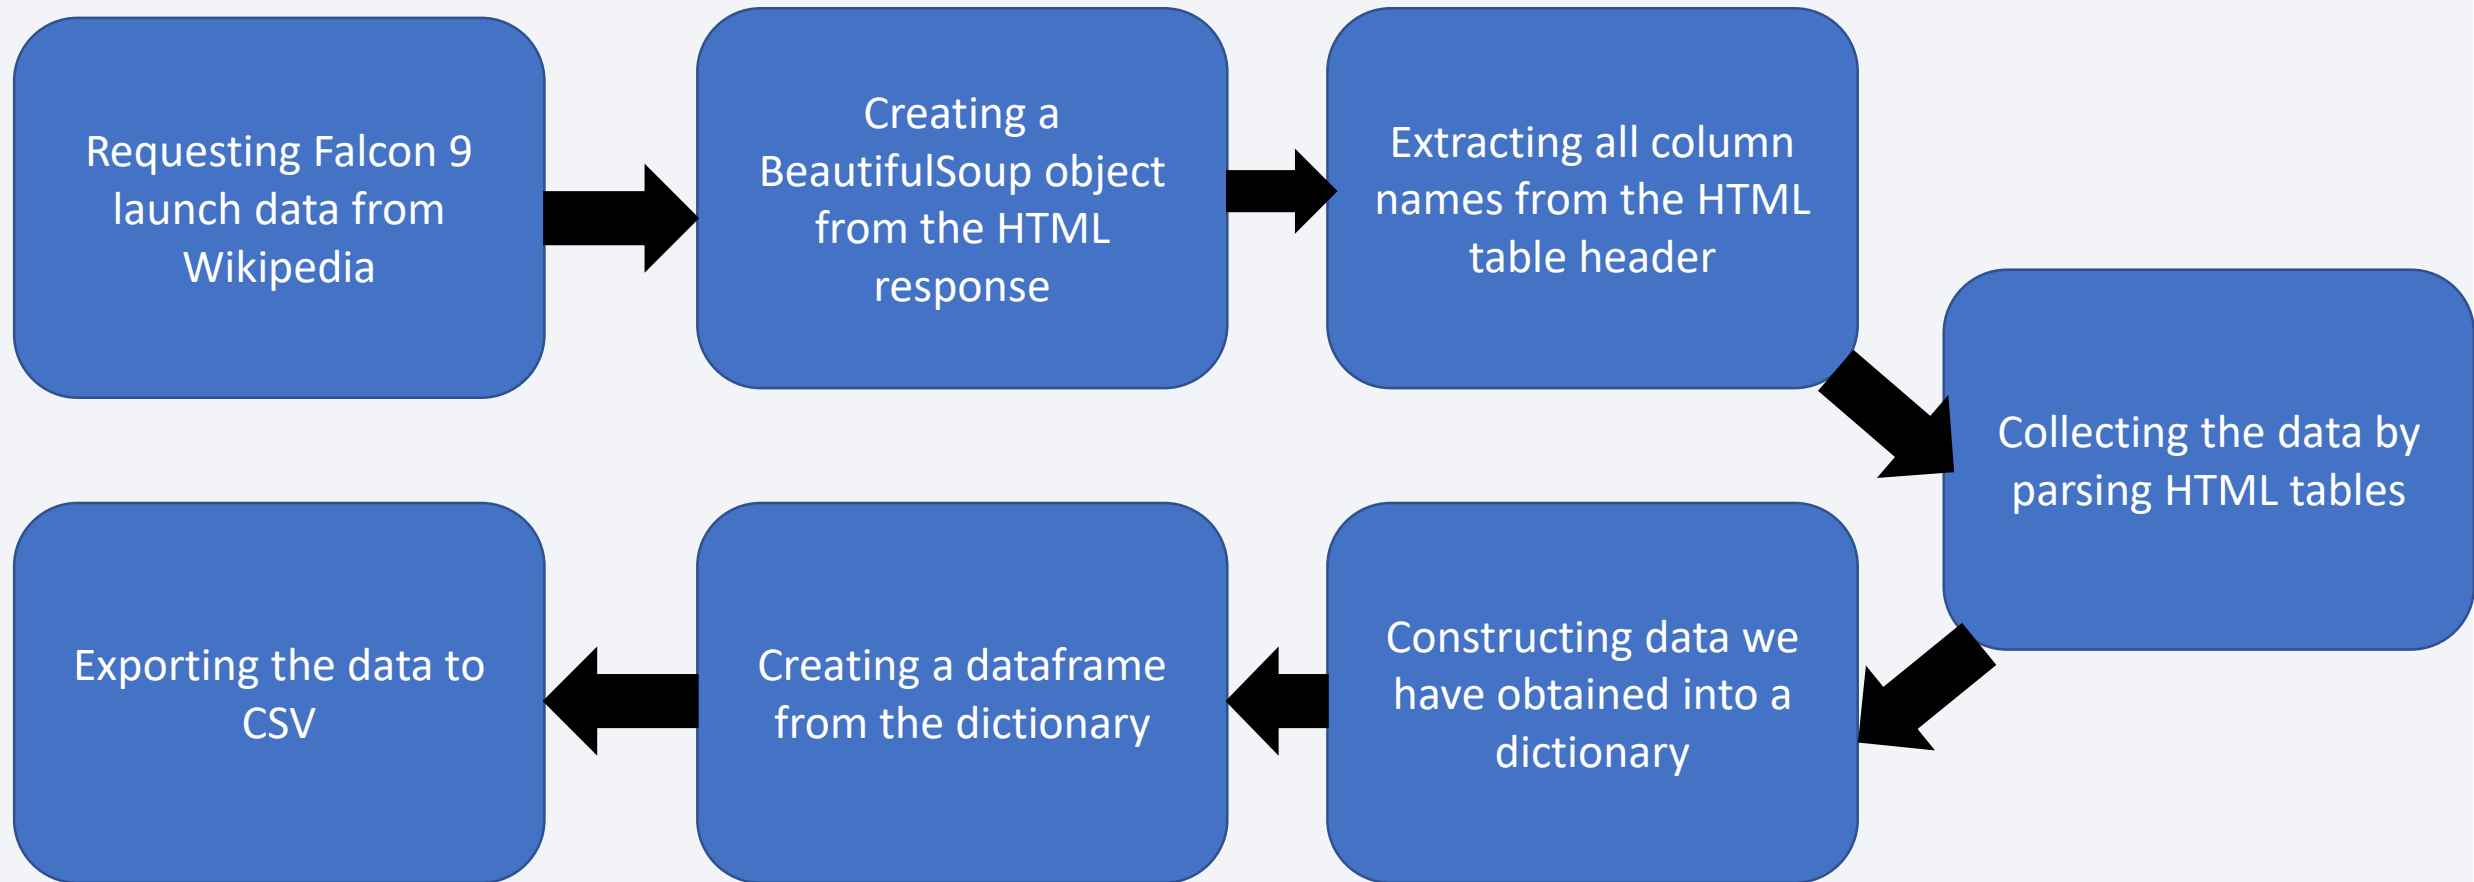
Requesting Falcon 9 launch data from Wikipedia

Creating a BeautifulSoup object from the HTML response

Extracting all column names from the HTML table header

Collecting the data by parsing HTML tables

Constructing data we have obtained into a dictionary

Creating a dataframe from the dictionary

Exporting the data to CSV